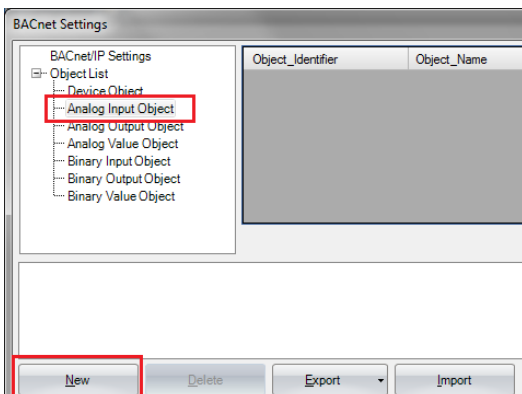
BACnet Settings

BACnet/IP Settings
Object List
Device Object
Analog Input Object
Analog Output Object
Analog Value Object
Binary Input Object
Binary Output Object
Binary Value Object

| Object_Identifier | Object_Name |
|---|---|

New
Delete
Export
Import